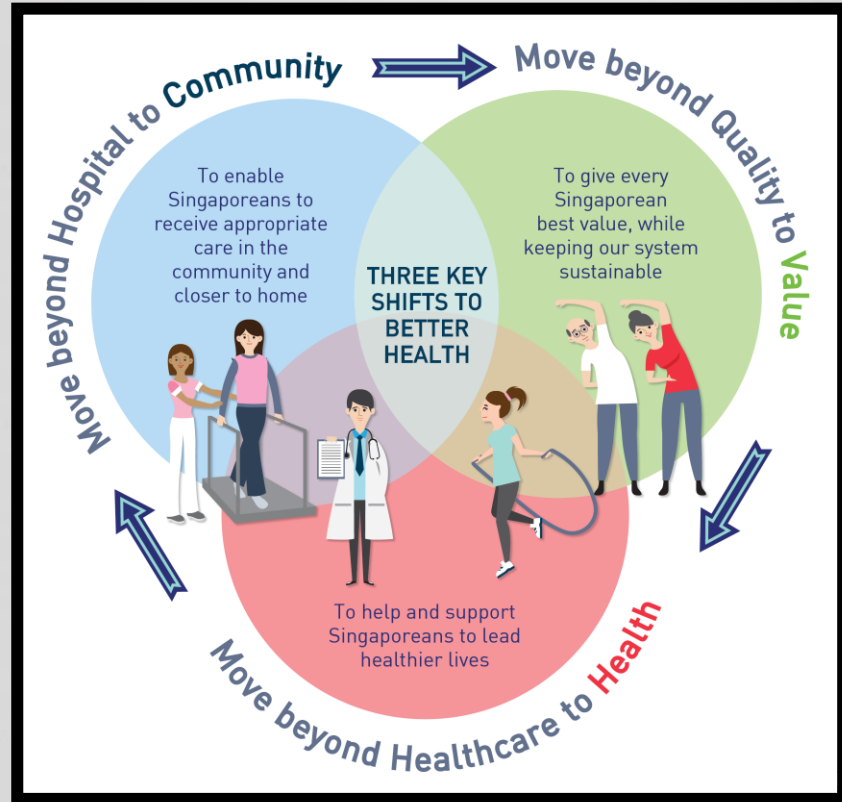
Move beyond Hospital to Community

Move beyond Quality to Value

To enable Singaporeans to receive appropriate care in the community and closer to home

To give every Singaporean best value, while keeping our system sustainable

THREE KEY SHIFTS TO BETTER HEALTH

To help and support Singaporeans to lead healthier lives

Move beyond Healthcare to Health